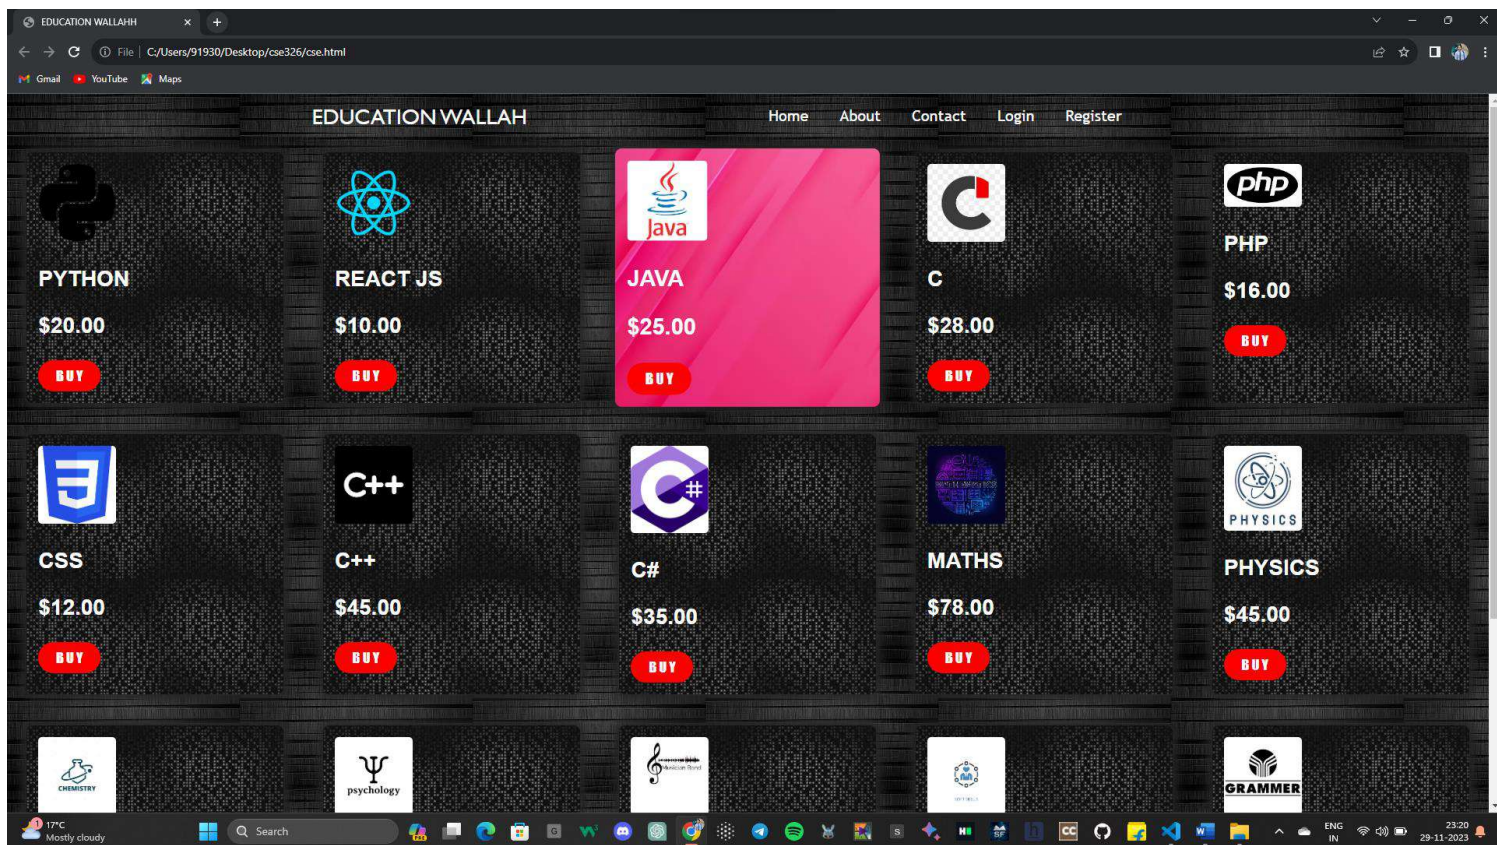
EDUCATION WALLAHH
File | C:/Users/91930/Desktop/cse326/cse.html
Gmail YouTube Maps

EDUCATION WALLAH
Home About Contact Login Register

PYTHON
$20.00
BUY

REACT JS
$10.00
BUY

Java
JAVA
$25.00
BUY

C
$28.00
BUY

php
PHP
$16.00
BUY

CSS
$12.00
BUY

C++
C++
$45.00
BUY

C#
$35.00
BUY

MATHS
$78.00
BUY

PHYSICS
PHYSICS
$45.00
BUY

CHEMISTRY

psychology

GRAMMER

17°C
Mostly cloudy
Search
ENG IN
23:20
29-11-2023